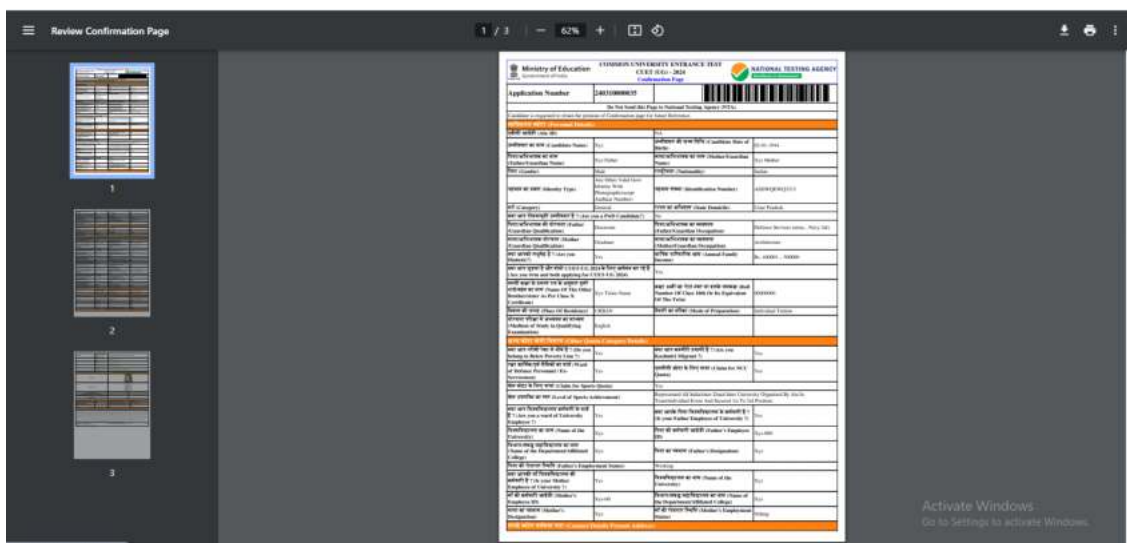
Review Confirmation Page

1 / 3 | — 62% + |

Ministry of Education
COMMON UNIVERSITY ENTRANCE TEST
CUET (UG) - 2024
Confirmation Page
NATIONAL TESTING AGENCY

Application Number 240310000035

Do Not Send this Page to National Testing Agency (NTA)

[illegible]

1

2

3

Activate Windows
Go to Settings to activate Windows.